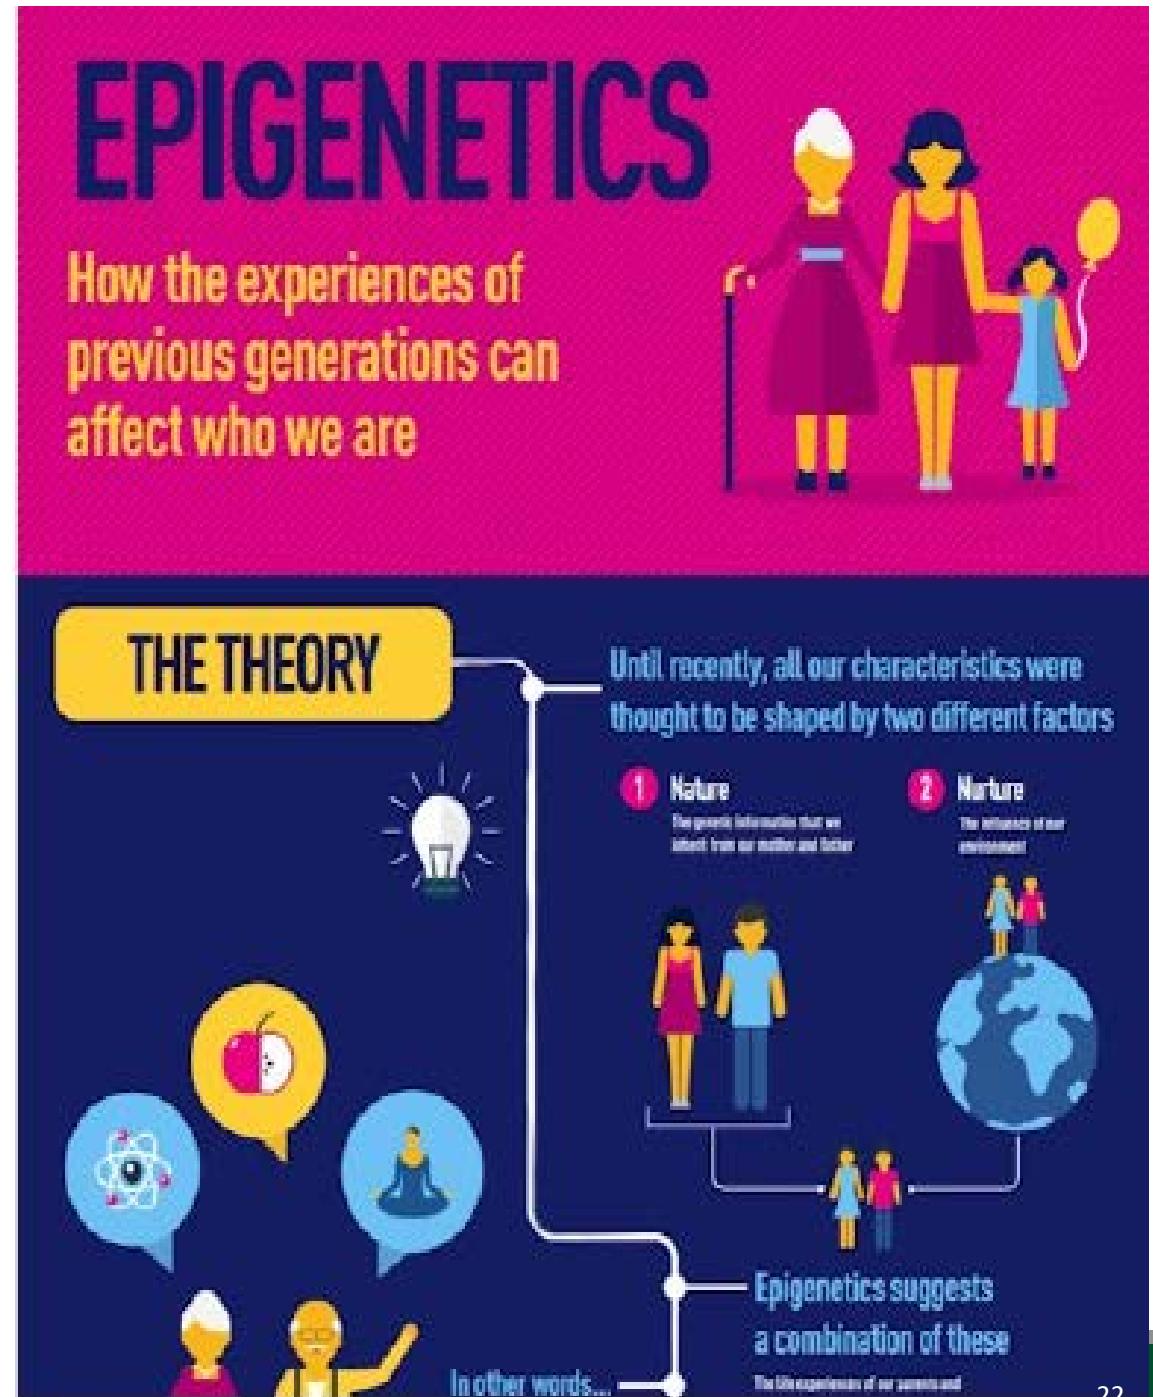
EPIGENETICS

How the experiences of previous generations can affect who we are

THE THEORY

Until recently, all our characteristics were thought to be shaped by two different factors

1 Nature
The genetic information that we inherit from our mother and father

2 Nurture
The influence of our environment

Epigenetics suggests a combination of these
The life experiences of our parents and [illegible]

In other words...

22